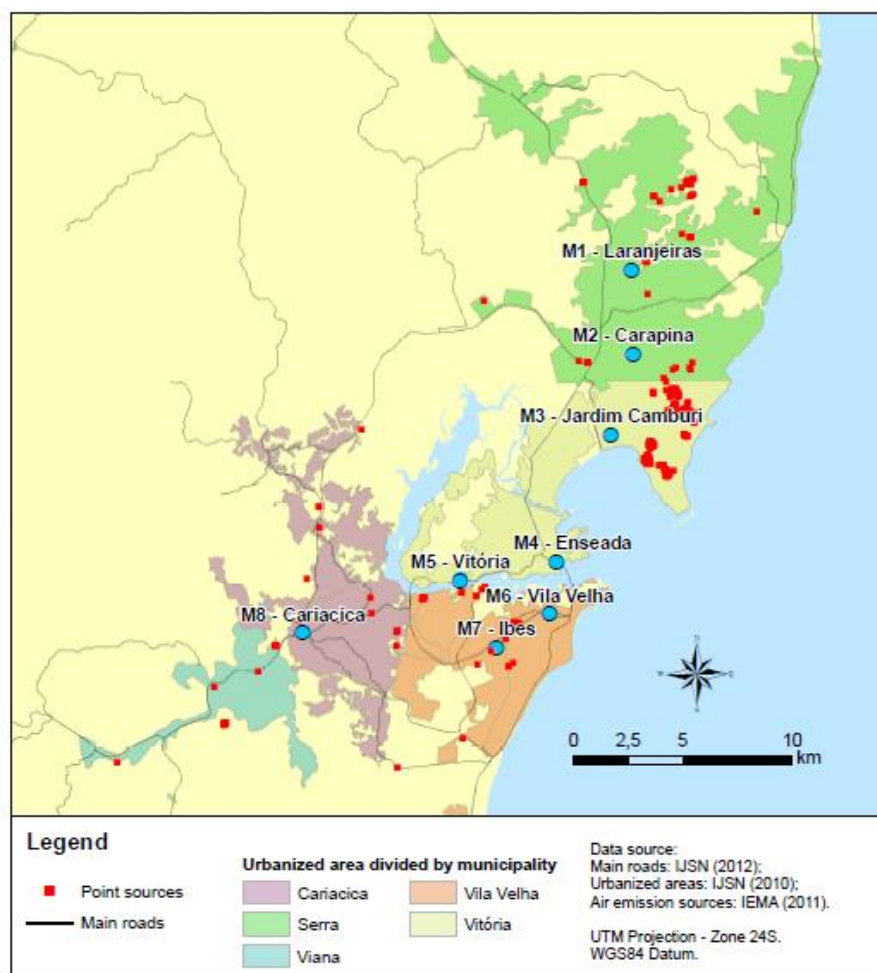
M1 - Laranjeiras

M2 - Carapina

M3 - Jardim Camburi

M4 - Enseada

M5 - Vitória

M6 - Vila Velha

M7 - Ibes

M8 - Cariacica

N

0 2,5 5 10 km

Legend

Point sources

Main roads

Urbanized area divided by municipality

Cariacica

Serra

Viana

Vila Velha

Vitória

Data source:
Main roads: IJSN (2012);
Urbanized areas: IJSN (2010);
Air emission sources: IEMA (2011).

UTM Projection - Zone 24S.
WGS84 Datum.